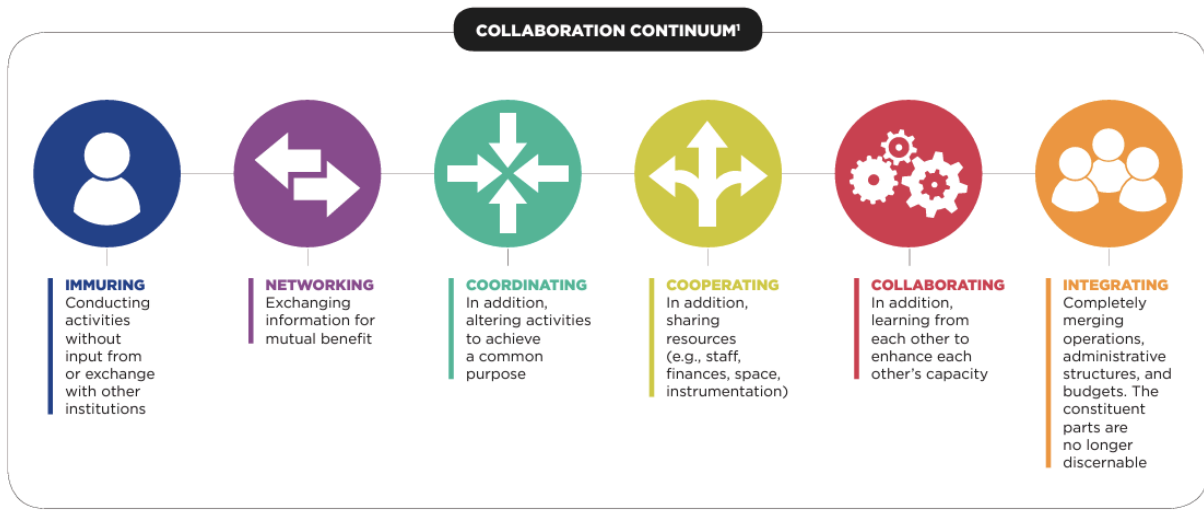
COLLABORATION CONTINUUM$^1$

IMMURING
Conducting activities without input from or exchange with other institutions

NETWORKING
Exchanging information for mutual benefit

COORDINATING
In addition, altering activities to achieve a common purpose

COOPERATING
In addition, sharing resources (e.g., staff, finances, space, instrumentation)

COLLABORATING
In addition, learning from each other to enhance each other's capacity

INTEGRATING
Completely merging operations, administrative structures, and budgets. The constituent parts are no longer discernable